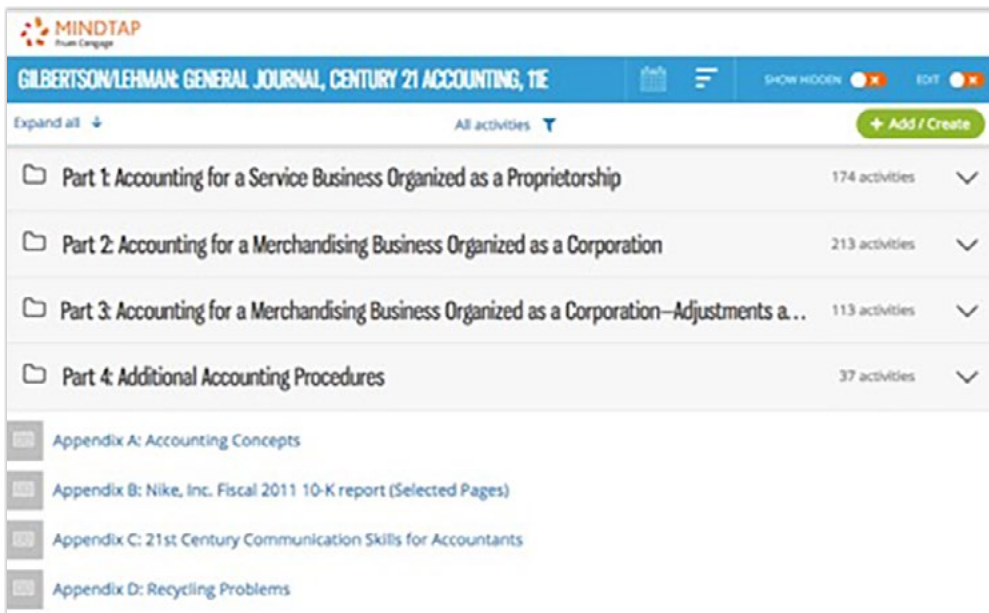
MINDTAP
From Cengage

GILBERTSON/LEHMAN: GENERAL JOURNAL, CENTURY 21 ACCOUNTING, 11E

SHOW HIDDEN

EDIT

Expand all

All activities

+ Add / Create

Part 1: Accounting for a Service Business Organized as a Proprietorship
174 activities

Part 2: Accounting for a Merchandising Business Organized as a Corporation
213 activities

Part 3: Accounting for a Merchandising Business Organized as a Corporation—Adjustments a...
113 activities

Part 4: Additional Accounting Procedures
37 activities

Appendix A: Accounting Concepts

Appendix B: Nike, Inc. Fiscal 2011 10-K report (Selected Pages)

Appendix C: 21st Century Communication Skills for Accountants

Appendix D: Recycling Problems